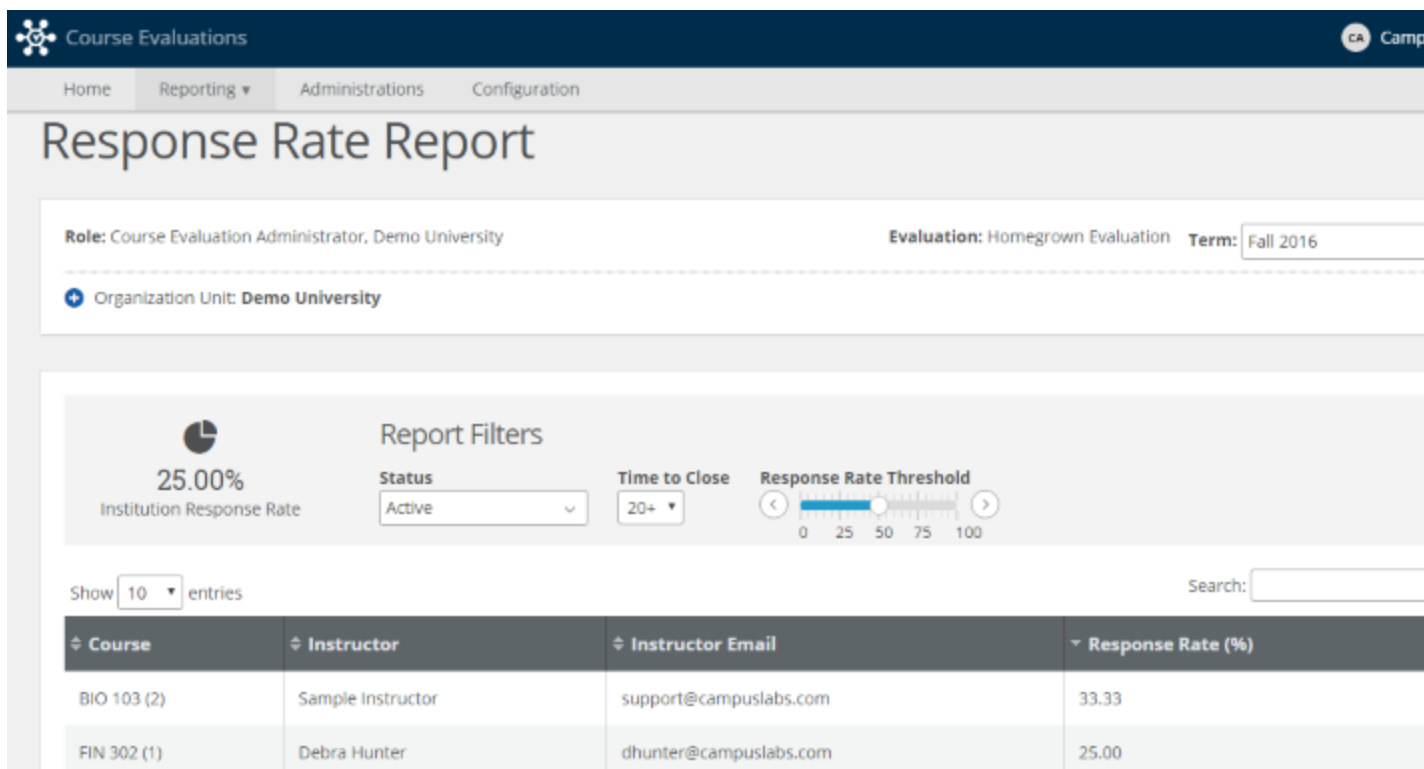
Course Evaluations

CA Camp

Home Reporting ▾ Administrations Configuration

Response Rate Report

Role: Course Evaluation Administrator, Demo University

Evaluation: Homegrown Evaluation Term: Fall 2016

Organization Unit: Demo University

25.00%
Institution Response Rate

Report Filters

Status
Active

Time to Close
20+ ▾

Response Rate Threshold
0 25 50 75 100

Show 10 ▾ entries

Search:

| Course | Instructor | Instructor Email | Response Rate (%) |
|---|---|---|---|
| BIO 103 (2) | Sample Instructor | support@campuslabs.com | 33.33 |
| FIN 302 (1) | Debra Hunter | dhunter@campuslabs.com | 25.00 |